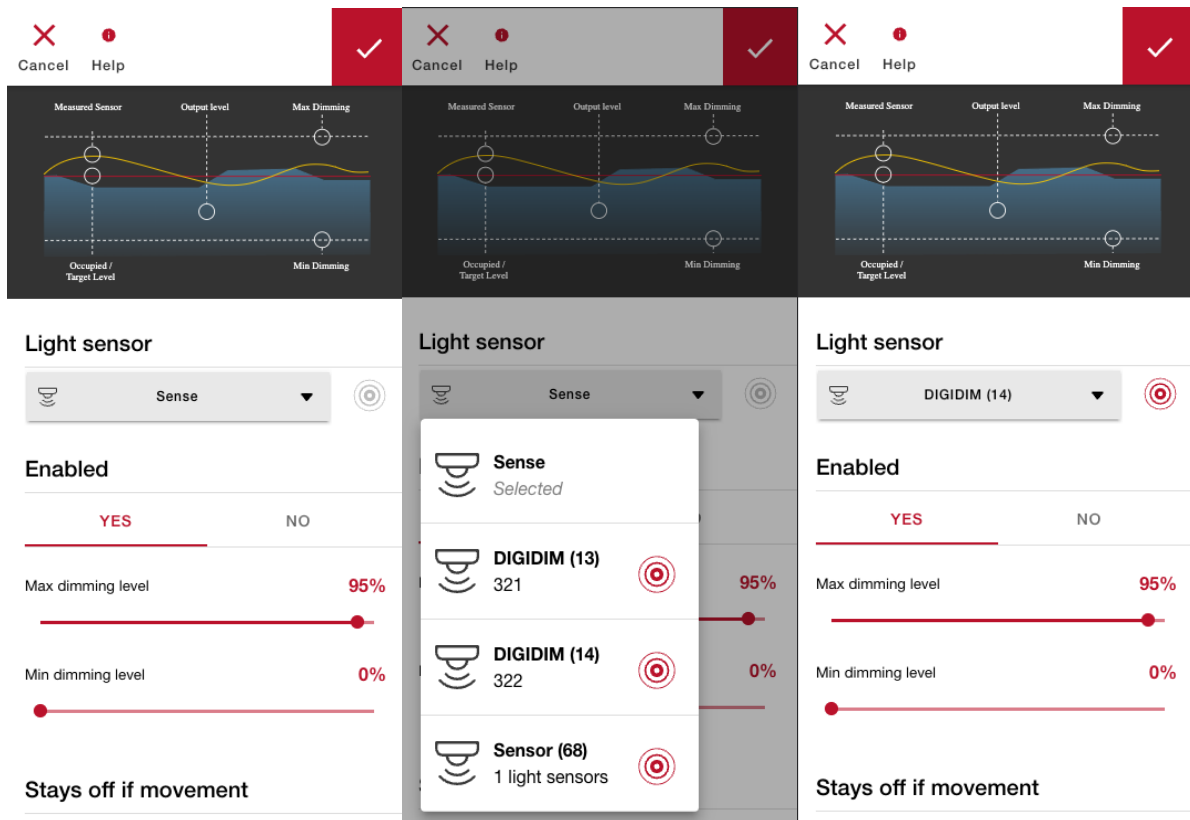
Cancel Help

Measured Sensor
Output level
Max Dimming
Occupied / Target Level
Min Dimming

Light sensor

Sense

Enabled

YES NO

Max dimming level 95%

Min dimming level 0%

Stays off if movement

Cancel Help

Measured Sensor
Output level
Max Dimming
Occupied / Target Level
Min Dimming

Light sensor

Sense

Sense
Selected

DIGIDIM (13)
321

DIGIDIM (14)
322

Sensor (68)
1 light sensors

95%

0%

Cancel Help

Measured Sensor
Output level
Max Dimming
Occupied / Target Level
Min Dimming

Light sensor

DIGIDIM (14)

Enabled

YES NO

Max dimming level 95%

Min dimming level 0%

Stays off if movement